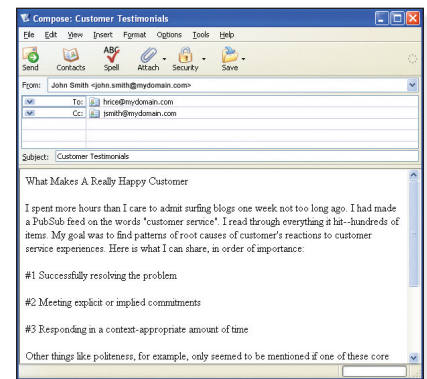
Compose: Customer Testimonials

File Edit View Insert Format Options Tools Help

Send Contacts ABC Spell Attach Security Save

From: John Smith <john.smith@mydomain.com>

To: hrice@mydomain.com
Cc: jsmith@mydomain.com

Subject: Customer Testimonials

What Makes A Really Happy Customer

I spent more hours than I care to admit surfing blogs one week not too long ago. I had made a PubSub feed on the words "customer service". I read through everything it hit--hundreds of items. My goal was to find patterns of root causes of customer's reactions to customer service experiences. Here is what I can share, in order of importance:

#1 Successfully resolving the problem

#2 Meeting explicit or implied commitments

#3 Responding in a context-appropriate amount of time

Other things like politeness, for example, only seemed to be mentioned if one of these core